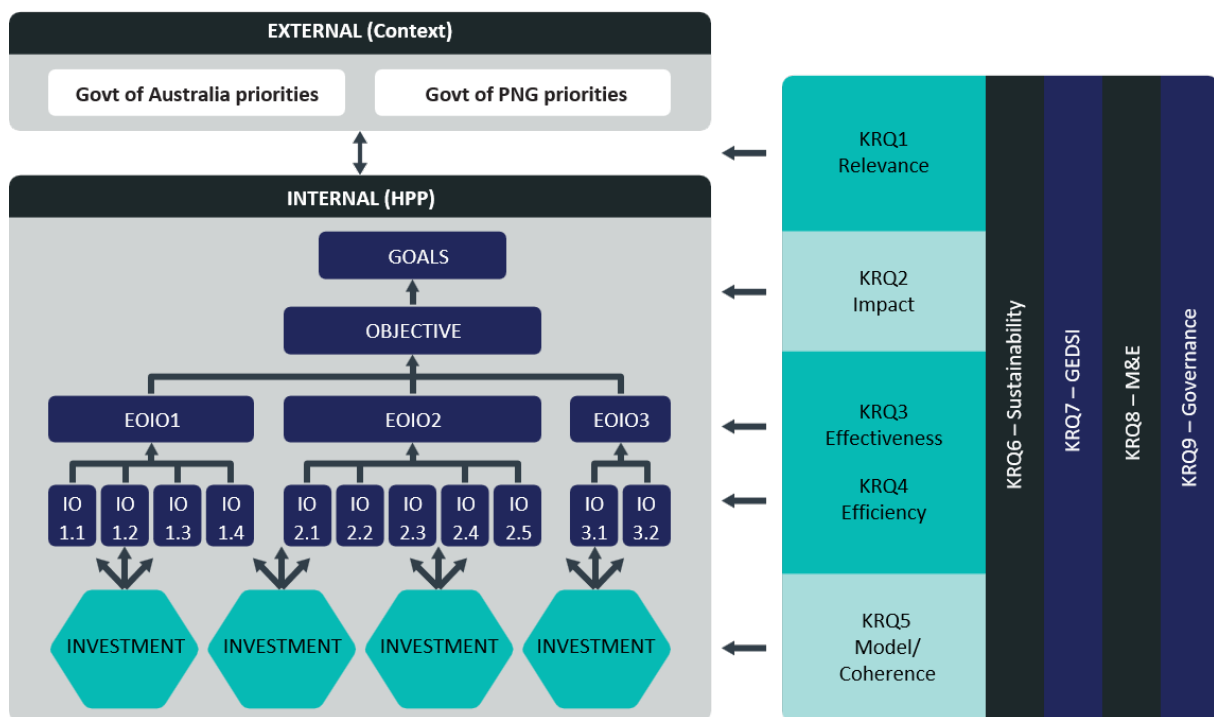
EXTERNAL (Context)

Govt of Australia priorities

Govt of PNG priorities

INTERNAL (HPP)

GOALS

OBJECTIVE

EOIO1

EOIO2

EOIO3

IO 1.1

IO 1.2

IO 1.3

IO 1.4

IO 2.1

IO 2.2

IO 2.3

IO 2.4

IO 2.5

IO 3.1

IO 3.2

INVESTMENT

INVESTMENT

INVESTMENT

INVESTMENT

KRQ1
Relevance

KRQ2
Impact

KRQ3
Effectiveness

KRQ4
Efficiency

KRQ5
Model/
Coherence

KRQ6 – Sustainability

KRQ7 – GEDSI

KRQ8 – M&E

KRQ9 – Governance